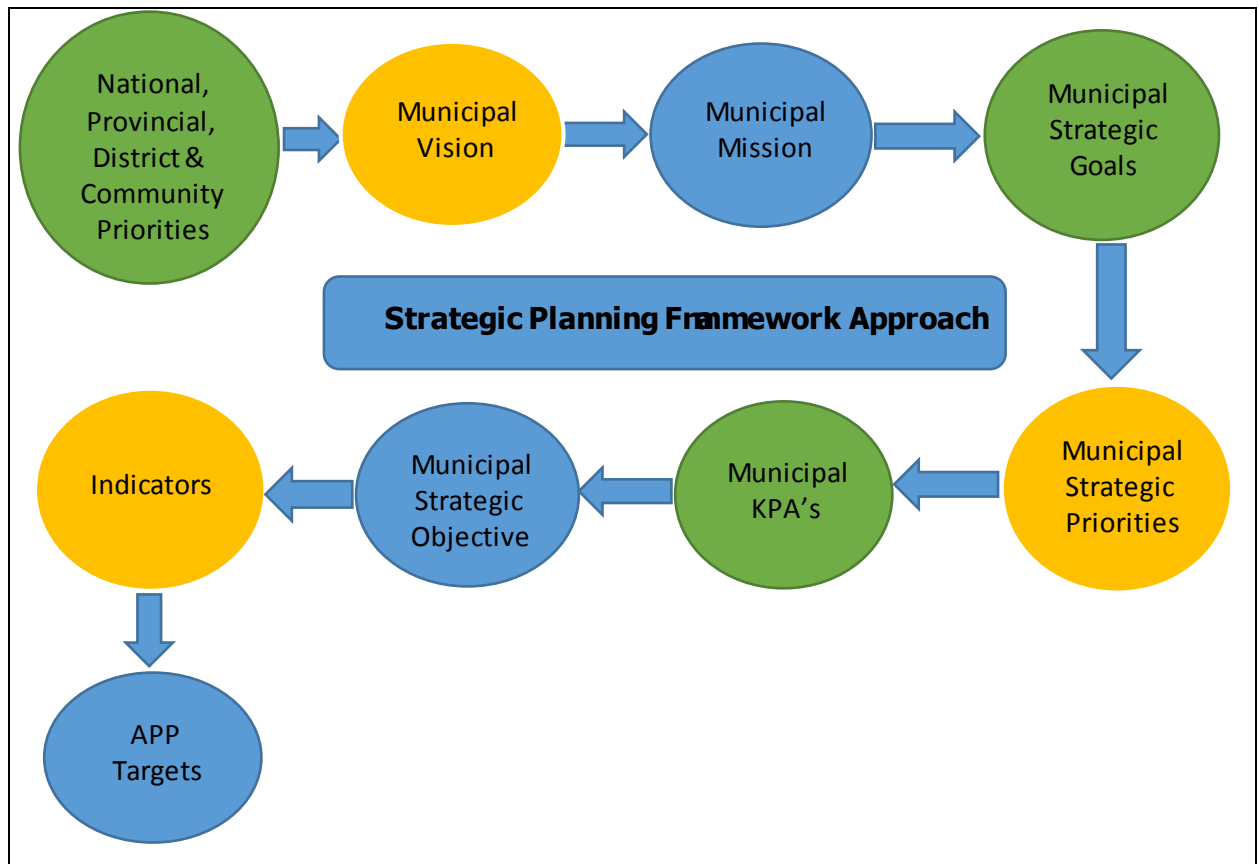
National, Provincial, District & Community Priorities

Municipal Vision

Municipal Mission

Municipal Strategic Goals

Strategic Planning Framework Approach

Municipal Strategic Priorities

Municipal KPA's

Municipal Strategic Objective

Indicators

APP Targets